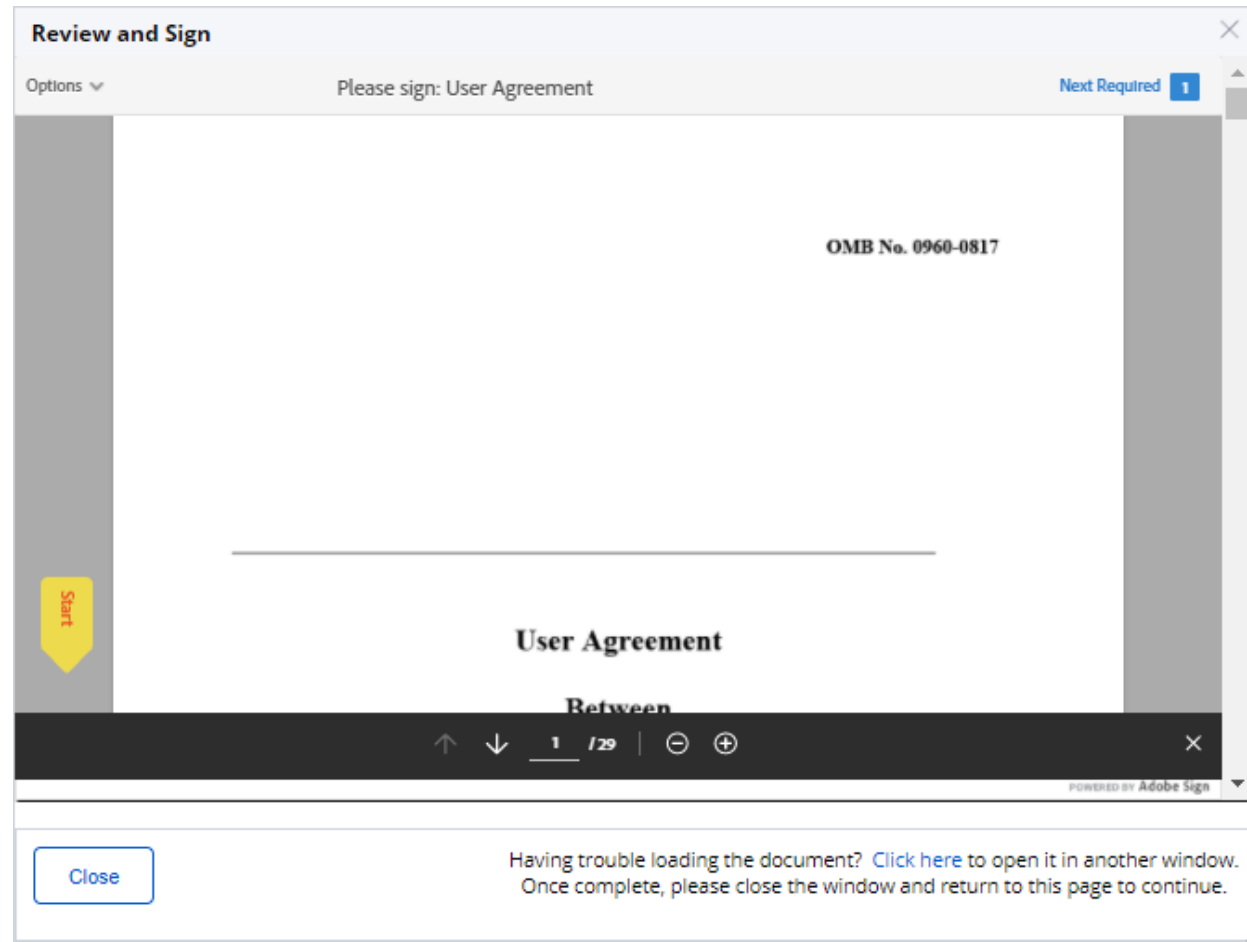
Review and Sign

Options

Please sign: User Agreement

Next Required 1

OMB No. 0960-0817

Start

User Agreement

Between

1 /29

POWERED BY Adobe Sign

Close

Having trouble loading the document? Click here to open it in another window. Once complete, please close the window and return to this page to continue.